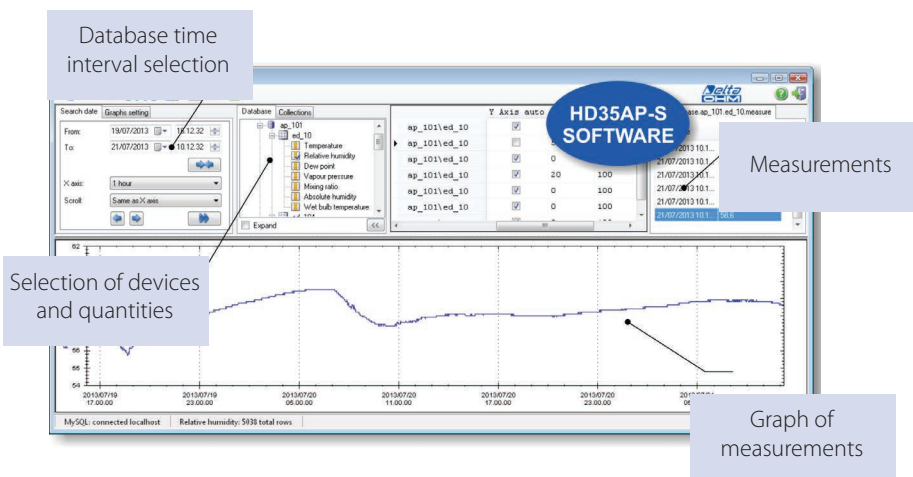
Database time interval selection

HD35AP-S SOFTWARE

Measurements

Selection of devices and quantities

Graph of measurements

Delta OHM

Search date | Graphs setting

From: 19/07/2013 10.12.32

To: 21/07/2013 10.12.32

X axis: 1 hour

Scroll: Same as X axis

Database | Collections

ap_101
ed_10
Temperature
Relative humidity
Dew point
Vapour pressure
Mixing ratio
Absolute humidity
Wet bulb temperature

Expand

Y Axis auto

| | | | |
|---|---|---|---|
| ap_101\ed_10 | ☑ | | |
| ap_101\ed_10 | ☐ | | |
| ap_101\ed_10 | ☑ | 0 | |
| ap_101\ed_10 | ☑ | 20 | 100 |
| ap_101\ed_10 | ☑ | 0 | 100 |
| ap_101\ed_10 | ☑ | 0 | 100 |

ase.ap_101.ed_10.measure

21/07/2013 10.1...
21/07/2013 10.1...
21/07/2013 10.1...
21/07/2013 10.1...
21/07/2013 10.1... 56.6

62
56
55
54

2013/07/19 17.00.00
2013/07/19 23.00.00
2013/07/20 05.00.00
2013/07/20 11.00.00
2013/07/20 17.00.00
2013/07/20 23.00.00
2013/07/21 05

MySQL: connected localhost | Relative humidity: 5038 total rows